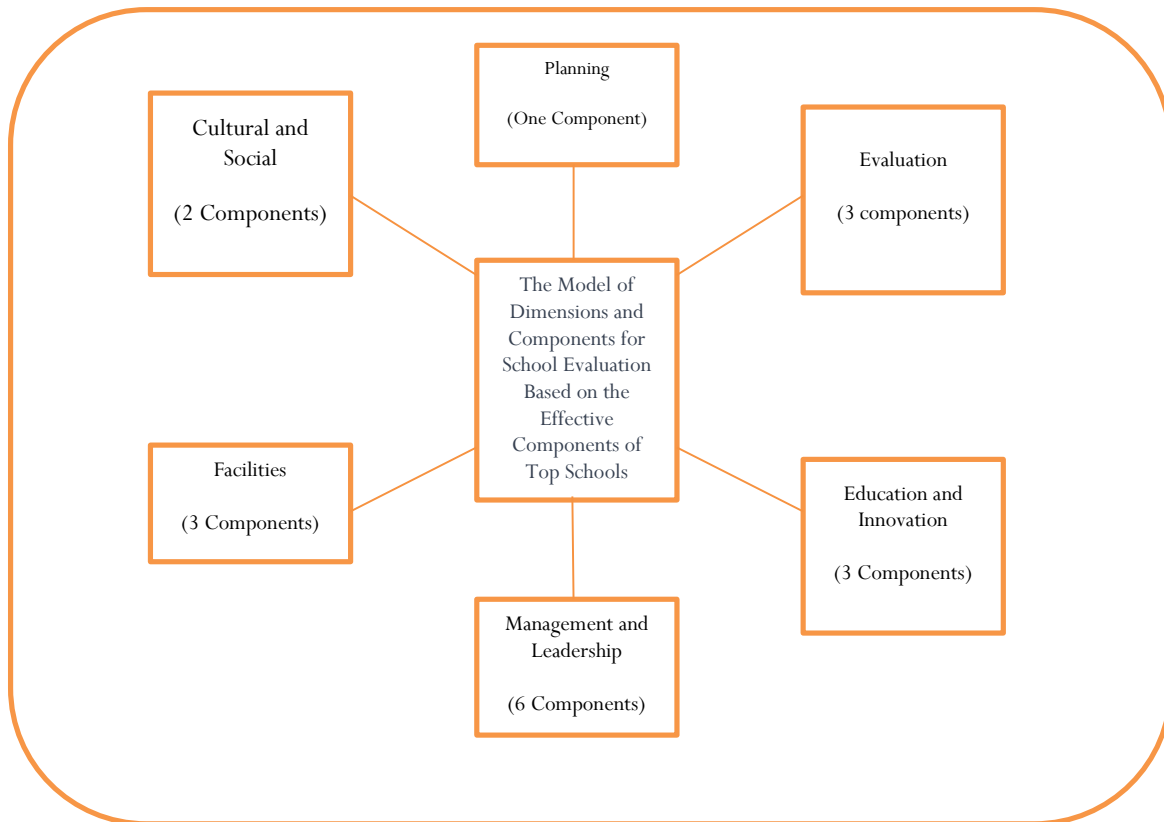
Planning

(One Component)

Cultural and Social

(2 Components)

Evaluation

(3 components)

The Model of Dimensions and Components for School Evaluation Based on the Effective Components of Top Schools

Facilities

(3 Components)

Education and Innovation

(3 Components)

Management and Leadership

(6 Components)